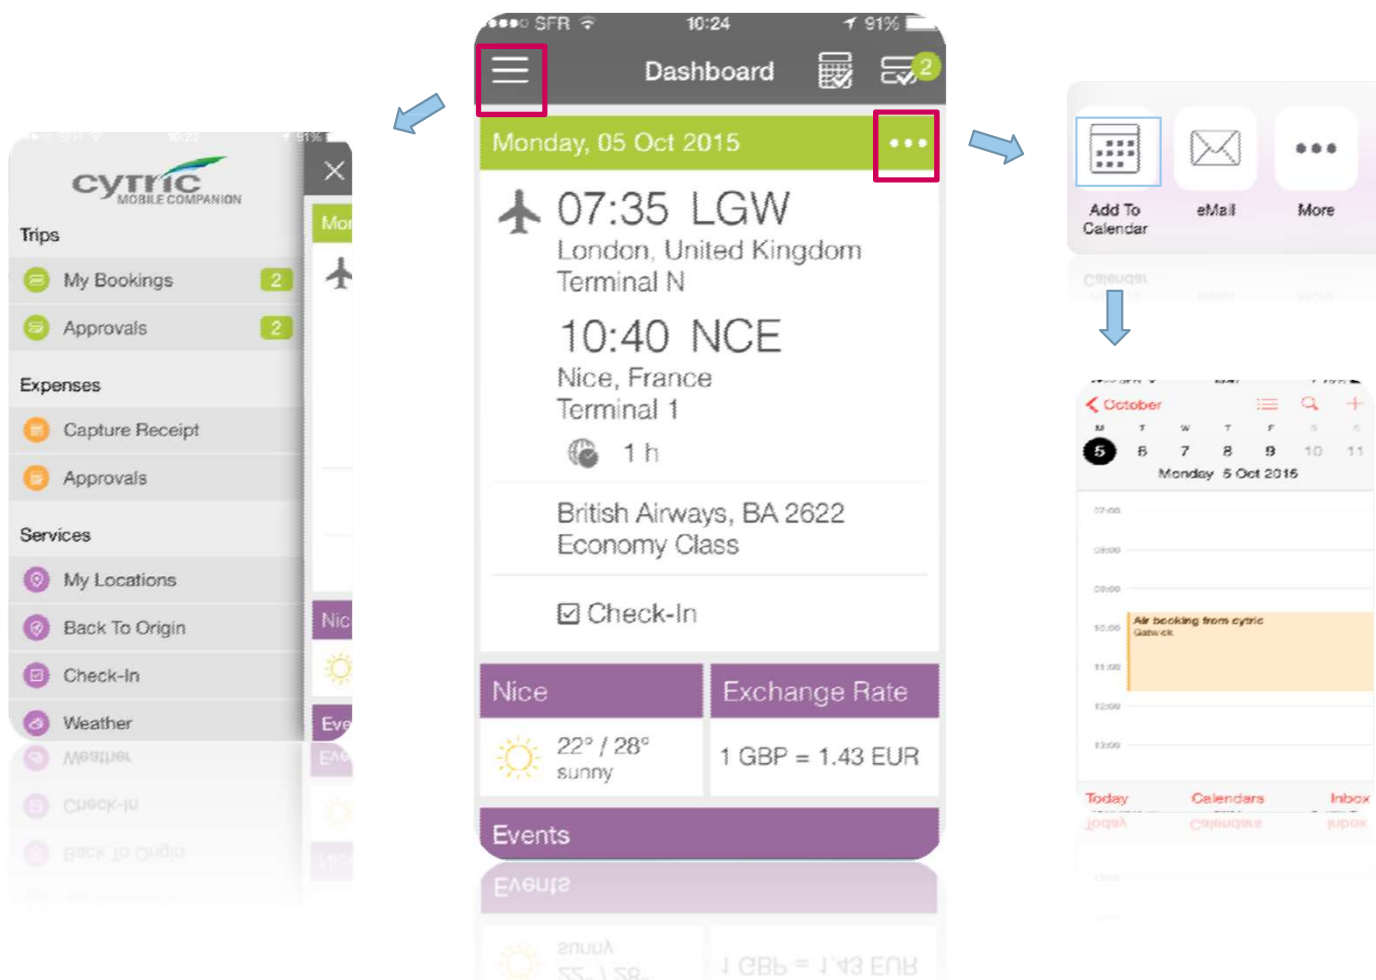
cytric MOBILE COMPANION
Mor
Trips
My Bookings 2
Approvals 2
Expenses
Capture Receipt
Approvals
Services
My Locations
Back To Origin
Check-In
Weather
Nic
Eve

●●●○ SFR 10:24 91%
Dashboard 2
Monday, 05 Oct 2015 •••
07:35 LGW
London, United Kingdom
Terminal N
10:40 NCE
Nice, France
Terminal 1
1 h
British Airways, BA 2622
Economy Class
Check-In
Nice
22° / 28°
sunny
Exchange Rate
1 GBP = 1.43 EUR
Events

Add To Calendar
eMail
More

October
M T W T F S S
5 6 7 8 9 10 11
Monday 5 Oct 2015
07:00
08:00
09:00
10:00
Air booking from cytric
Gatwick
11:00
12:00
13:00
Today
Calendars
Inbox